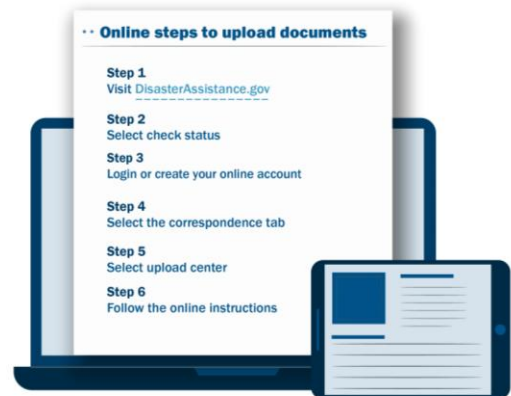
Online steps to upload documents

Step 1
Visit DisasterAssistance.gov

Step 2
Select check status

Step 3
Login or create your online account

Step 4
Select the correspondence tab

Step 5
Select upload center

Step 6
Follow the online instructions